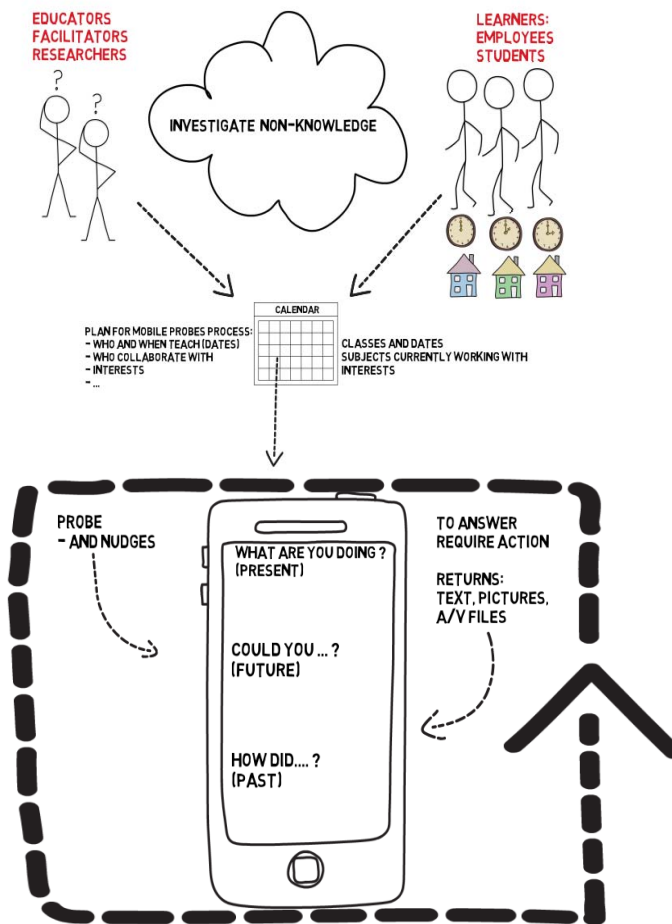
EDUCATORS
FACILITATORS
RESEARCHERS

?

?

INVESTIGATE NON-KNOWLEDGE

LEARNERS:
EMPLOYEES
STUDENTS

CALENDAR

PLAN FOR MOBILE PROBES PROCESS:
- WHO AND WHEN TEACH (DATES)
- WHO COLLABORATE WITH
- INTERESTS
- ...

CLASSES AND DATES
SUBJECTS CURRENTLY WORKING WITH
INTERESTS

PROBE
- AND NUDGES

WHAT ARE YOU DOING ?
(PRESENT)

COULD YOU ... ?
(FUTURE)

HOW DID.... ?
(PAST)

TO ANSWER
REQUIRE ACTION

RETURNS:
TEXT, PICTURES,
A/V FILES